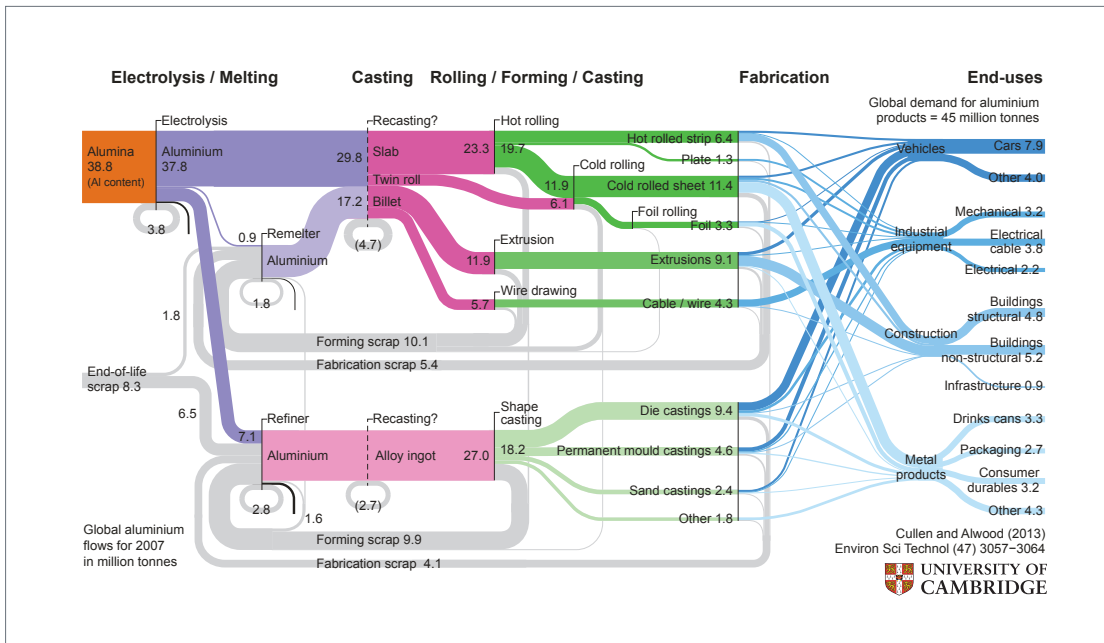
Electrolysis / Melting

Casting

Rolling / Forming / Casting

Fabrication

End-uses

Global demand for aluminium products = 45 million tonnes

Alumina 38.8 (Al content)

Electrolysis

Aluminium 37.8

3.8

0.9

Remelter

Aluminium

1.8

1.8

End-of-life scrap 8.3

6.5

7.1

Refiner

Aluminium

2.8

1.6

Recasting?

29.8

Slab

Twin roll

17.2

Billet

(4.7)

Recasting?

Alloy ingot

27.0

(2.7)

Hot rolling

23.3

19.7

Cold rolling

11.9

6.1

Foil rolling

Extrusion

11.9

Wire drawing

5.7

Shape casting

18.2

Hot rolled strip 6.4

Plate 1.3

Cold rolled sheet 11.4

Foil 3.3

Extrusions 9.1

Cable / wire 4.3

Forming scrap 10.1

Fabrication scrap 5.4

Die castings 9.4

Permanent mould castings 4.6

Sand castings 2.4

Other 1.8

Forming scrap 9.9

Fabrication scrap 4.1

Vehicles

Cars 7.9

Other 4.0

Mechanical 3.2

Industrial equipment

Electrical cable 3.8

Electrical 2.2

Construction

Buildings structural 4.8

Buildings non-structural 5.2

Infrastructure 0.9

Drinks cans 3.3

Metal products

Packaging 2.7

Consumer durables 3.2

Other 4.3

Global aluminium flows for 2007 in million tonnes

Cullen and Alwood (2013)
Environ Sci Technol (47) 3057−3064

UNIVERSITY OF CAMBRIDGE